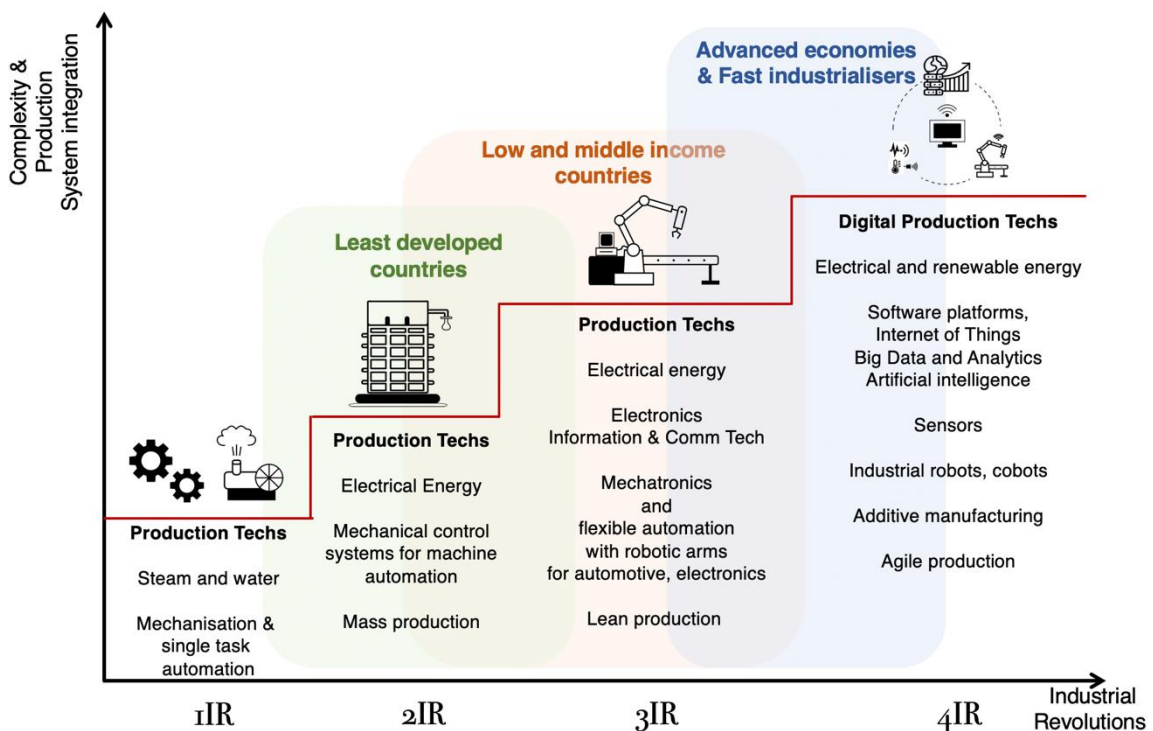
Complexity & Production System integration

Advanced economies & Fast industrialisers

Low and middle income countries

Least developed countries

Digital Production Techs

Electrical and renewable energy

Software platforms, Internet of Things Big Data and Analytics Artificial intelligence

Sensors

Industrial robots, cobots

Additive manufacturing

Agile production

Production Techs

Electrical energy

Electronics Information & Comm Tech

Mechatronics and flexible automation with robotic arms for automotive, electronics

Lean production

Production Techs

Electrical Energy

Mechanical control systems for machine automation

Mass production

Production Techs

Steam and water

Mechanisation & single task automation

1IR

2IR

3IR

4IR

Industrial Revolutions